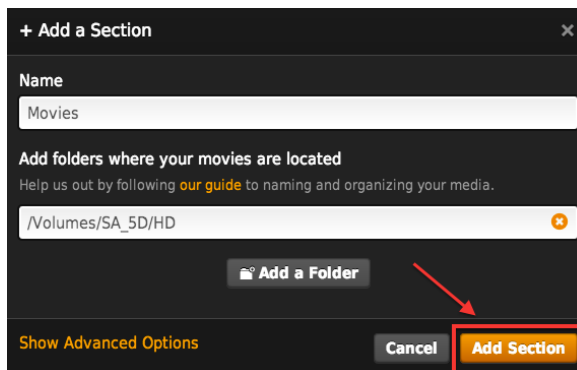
+ Add a Section

×

Name

Movies

Add folders where your movies are located

Help us out by following our guide to naming and organizing your media.

/Volumes/SA_5D/HD

Add a Folder

Show Advanced Options

Cancel

Add Section